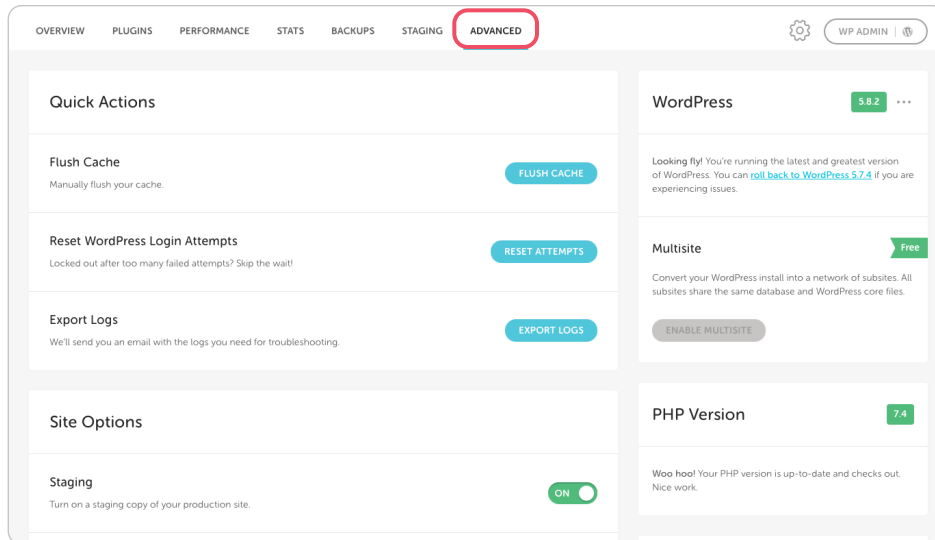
OVERVIEW PLUGINS PERFORMANCE STATS BACKUPS STAGING ADVANCED

WP ADMIN

Quick Actions

Flush Cache
Manually flush your cache.

FLUSH CACHE

Reset WordPress Login Attempts
Locked out after too many failed attempts? Skip the wait!

RESET ATTEMPTS

Export Logs
We'll send you an email with the logs you need for troubleshooting.

EXPORT LOGS

Site Options

Staging
Turn on a staging copy of your production site.

ON

WordPress 5.8.2

Looking fly! You're running the latest and greatest version of WordPress. You can roll back to WordPress 5.7.4 if you are experiencing issues.

Multisite Free

Convert your WordPress install into a network of subsites. All subsites share the same database and WordPress core files.

ENABLE MULTISITE

PHP Version 7.4

Woo hoo! Your PHP version is up-to-date and checks out. Nice work.